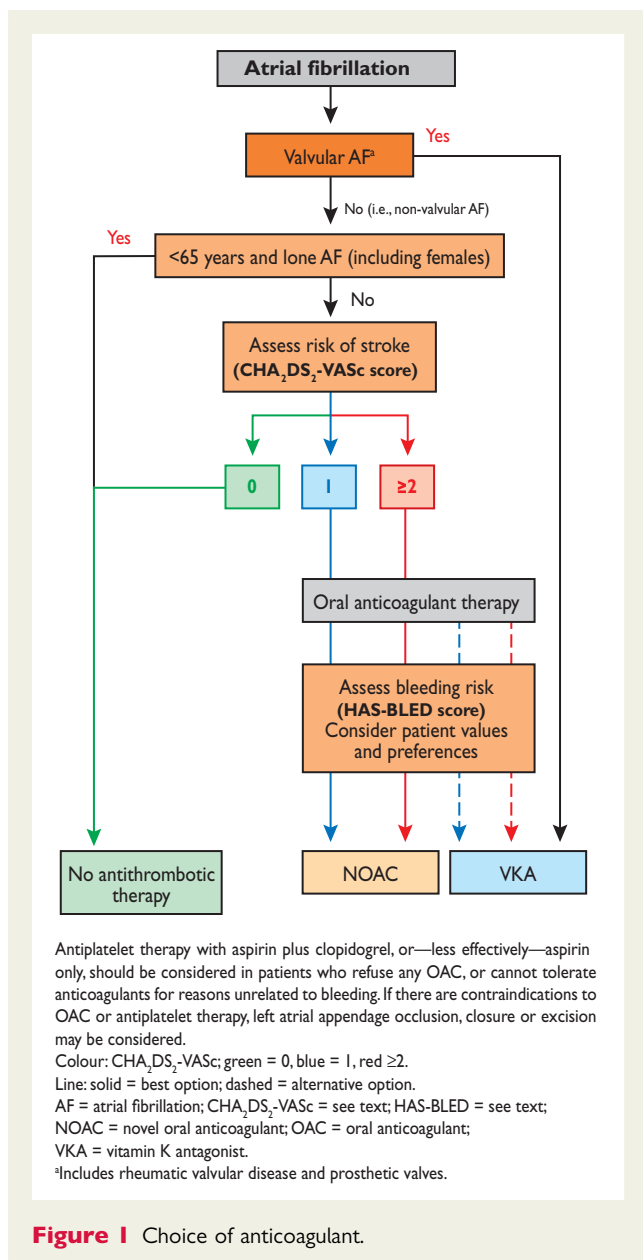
Atrial fibrillation

Valvular AF$^a$

Yes

No (i.e., non-valvular AF)

Yes

<65 years and lone AF (including females)

No

Assess risk of stroke (**$CHA_2DS_2$-VASc score**)

0

1

≥2

Oral anticoagulant therapy

Assess bleeding risk (**HAS-BLED score**) Consider patient values and preferences

No antithrombotic therapy

NOAC

VKA

Antiplatelet therapy with aspirin plus clopidogrel, or—less effectively—aspirin only, should be considered in patients who refuse any OAC, or cannot tolerate anticoagulants for reasons unrelated to bleeding. If there are contraindications to OAC or antiplatelet therapy, left atrial appendage occlusion, closure or excision may be considered.
Colour: $CHA_2DS_2$-VASc; green = 0, blue = 1, red ≥2.
Line: solid = best option; dashed = alternative option.
AF = atrial fibrillation; $CHA_2DS_2$-VASc = see text; HAS-BLED = see text;
NOAC = novel oral anticoagulant; OAC = oral anticoagulant;
VKA = vitamin K antagonist.
$^a$Includes rheumatic valvular disease and prosthetic valves.

**Figure 1** Choice of anticoagulant.